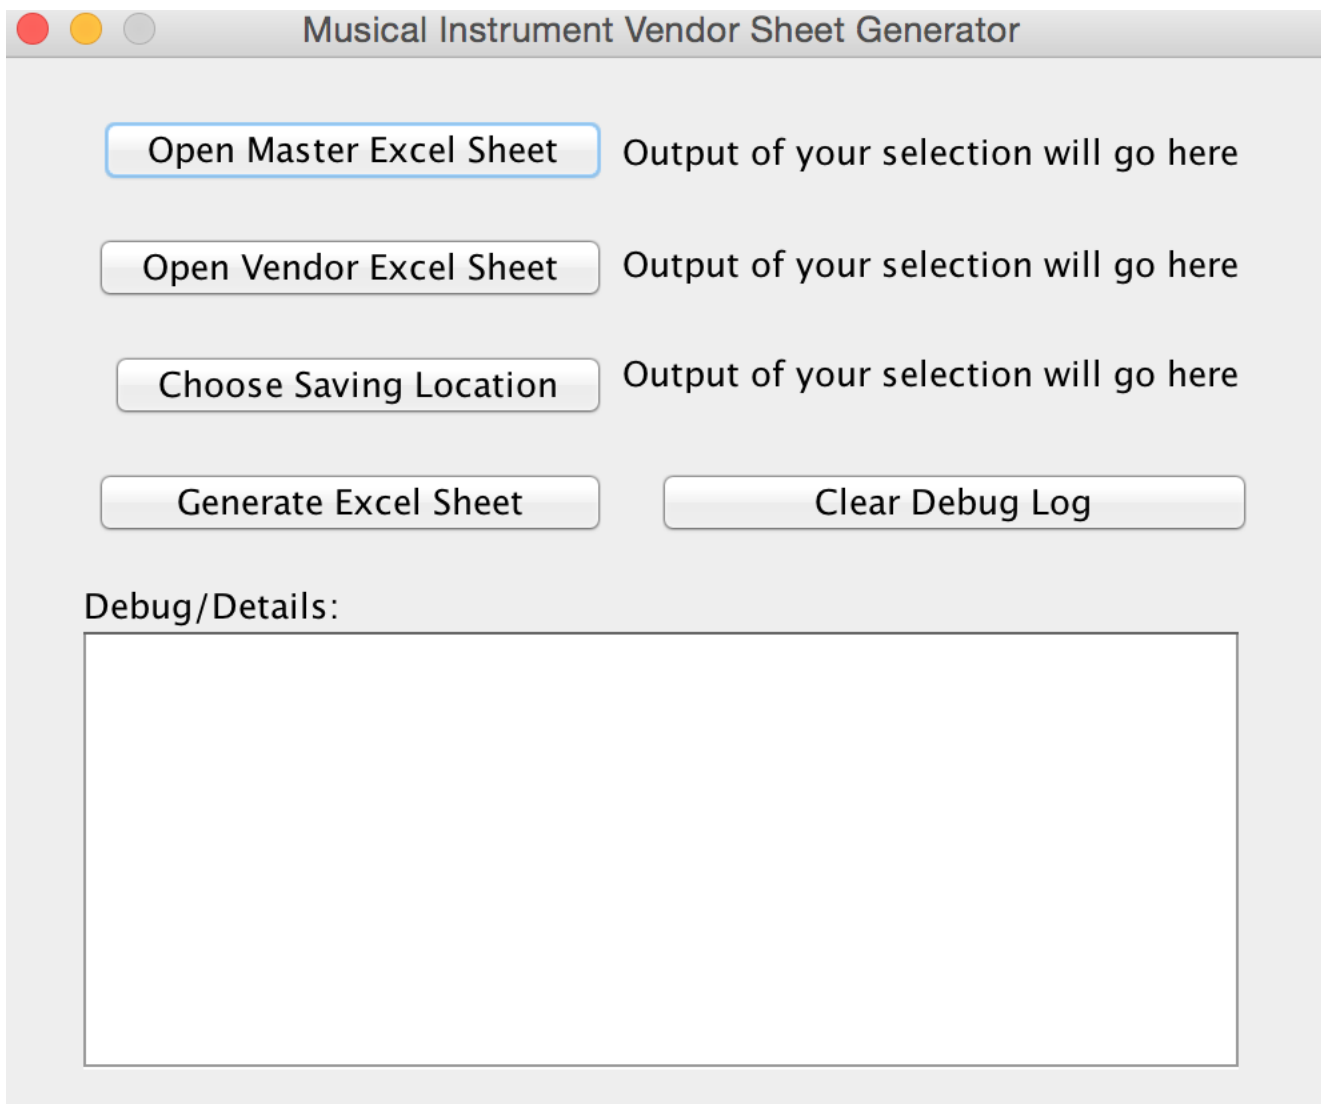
Musical Instrument Vendor Sheet Generator

Open Master Excel Sheet
Output of your selection will go here

Open Vendor Excel Sheet
Output of your selection will go here

Choose Saving Location
Output of your selection will go here

Generate Excel Sheet
Clear Debug Log

Debug/Details: